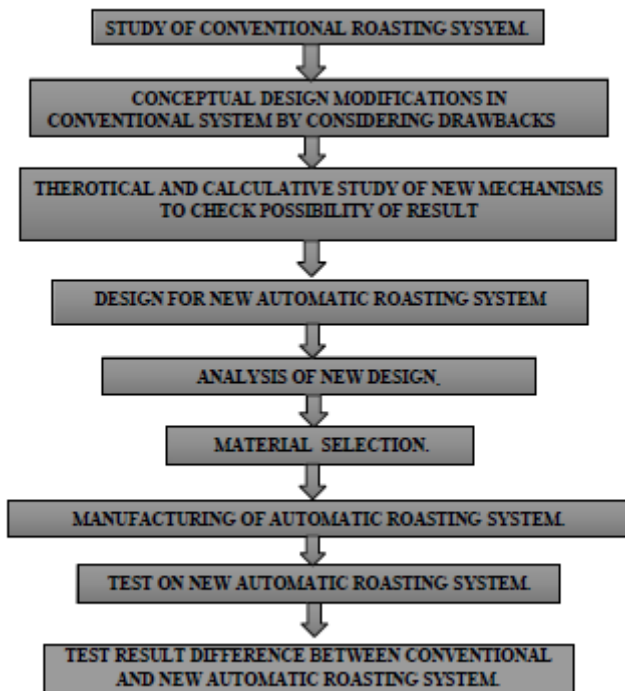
STUDY OF CONVENTIONAL ROASTING SYSYEM.

CONCEPTUAL DESIGN MODIFICATIONS IN CONVENTIONAL SYSTEM BY CONSIDERING DRAWBACKS

THEROTICAL AND CALCULATIVE STUDY OF NEW MECHANISMS TO CHECK POSSIBILITY OF RESULT

DESIGN FOR NEW AUTOMATIC ROASTING SYSTEM

ANALYSIS OF NEW DESIGN.

MATERIAL SELECTION.

MANUFACTURING OF AUTOMATIC ROASTING SYSTEM.

TEST ON NEW AUTOMATIC ROASTING SYSTEM.

TEST RESULT DIFFERENCE BETWEEN CONVENTIONAL AND NEW AUTOMATIC ROASTING SYSTEM.